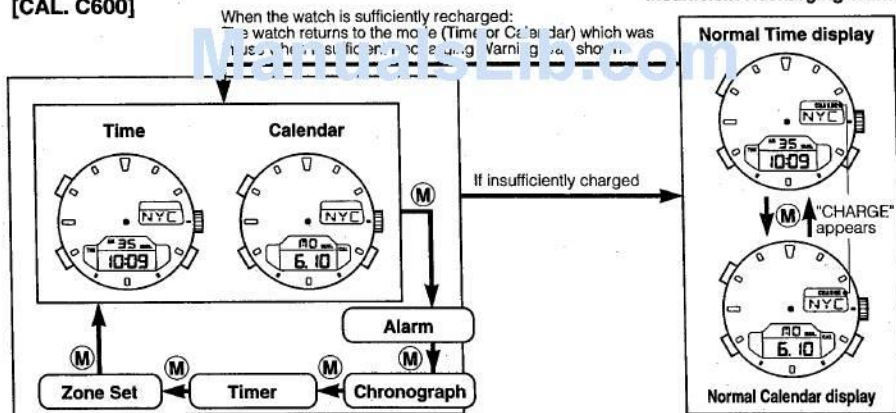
[CAL. C600]

When the watch is sufficiently recharged:
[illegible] watch returns to the mode (Time or Calendar) which was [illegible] when insufficient recharging Warning was shown.

ManualsLib.com

Normal Time display

Time

Calendar

NYC

35

10:09

NYC

AO

6.10

M

If insufficiently charged

NYC

35

10:09

M

"CHARGE" appears

NYC

AO

6.10

Normal Calendar display

Alarm

M

M

M

M

Zone Set

Timer

Chronograph